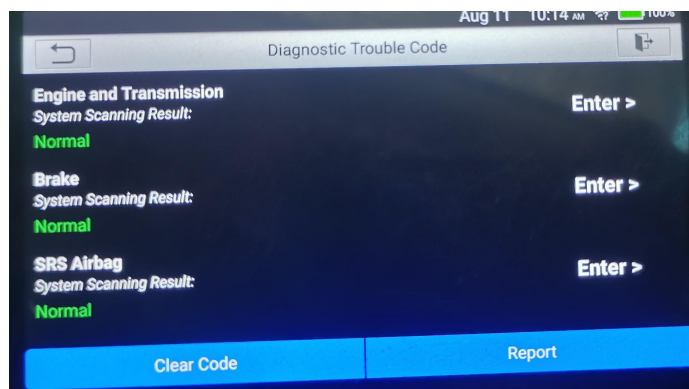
Aug 11 10:14 AM 100%

Diagnostic Trouble Code

Engine and Transmission
System Scanning Result:
Normal
Enter >

Brake
System Scanning Result:
Normal
Enter >

SRS Airbag
System Scanning Result:
Normal
Enter >

Clear Code
Report